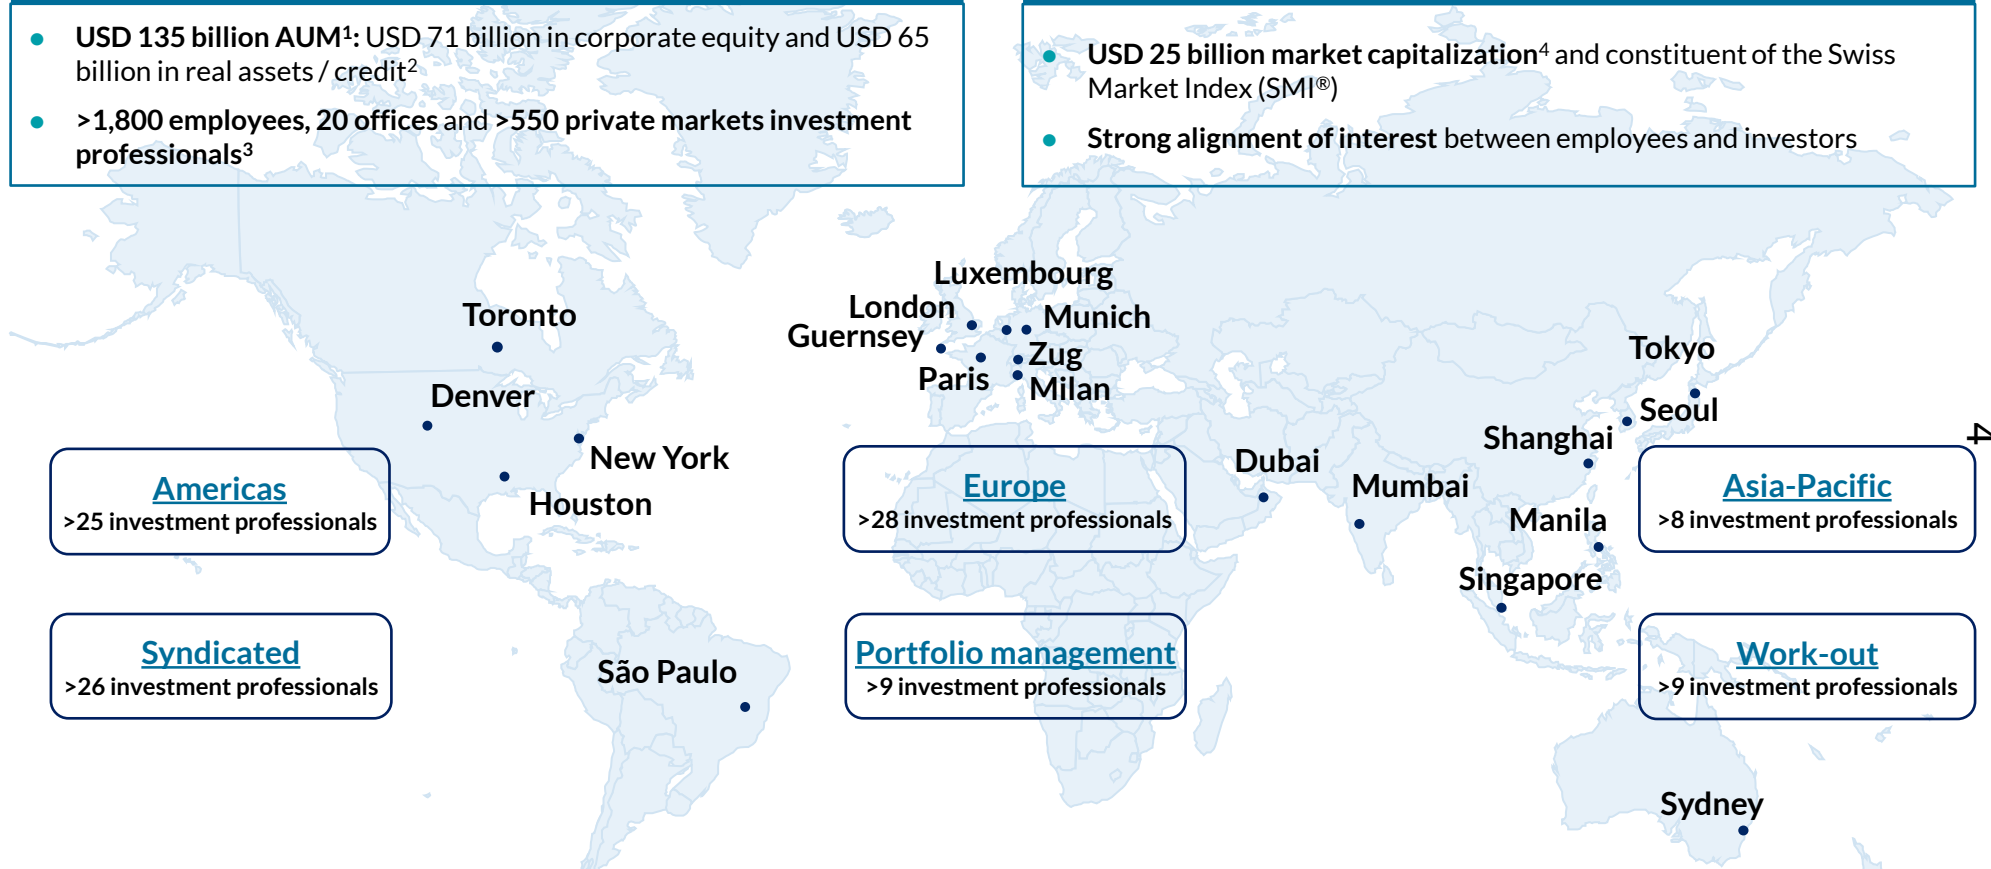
- **USD 135 billion AUM$^1$:** USD 71 billion in corporate equity and USD 65 billion in real assets / credit$^2$
- **>1,800 employees, 20 offices** and **>550 private markets investment professionals$^3$**

- **USD 25 billion market capitalization**$^4$ and constituent of the Swiss Market Index (SMI®)
- **Strong alignment of interest** between employees and investors

Luxembourg
London
Guernsey
Munich
Zug
Paris
Milan
Toronto
Denver
New York
Houston
Tokyo
Seoul
Shanghai
Dubai
Mumbai
Manila
Singapore
São Paulo
Sydney

Americas
>25 investment professionals

Europe
>28 investment professionals

Asia-Pacific
>8 investment professionals

Syndicated
>26 investment professionals

Portfolio management
>9 investment professionals

Work-out
>9 investment professionals

4